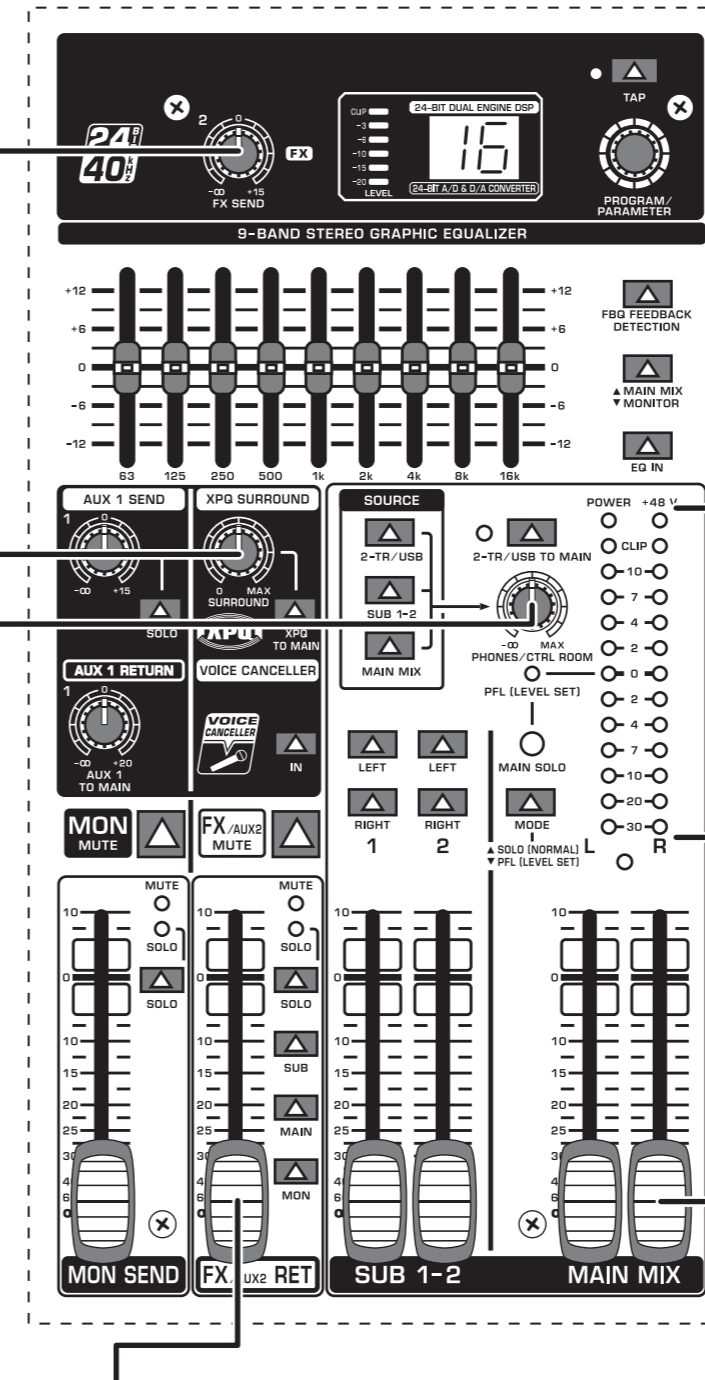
24 BIT
40 kHz
2
0
FX
-∞ +15
FX SEND
CLIP
-3
-6
-10
-15
-20
LEVEL
24-BIT DUAL ENGINE DSP
16
24-BIT A/D & D/A CONVERTER
TAP
PROGRAM/ PARAMETER
9-BAND STEREO GRAPHIC EQUALIZER
+12
+6
0
-6
-12
+12
+6
0
-6
-12
63
125
250
500
1k
2k
4k
8k
16k
FBQ FEEDBACK DETECTION
▲ MAIN MIX ▼ MONITOR
EQ IN
AUX 1 SEND
1
0
-∞ +15
SOLO
XPQ SURROUND
0 MAX
SURROUND
XPQ
XPQ TO MAIN
AUX 1 RETURN
1
0
-∞ +20
AUX 1 TO MAIN
VOICE CANCELLER
VOICE CANCELLER
IN
SOURCE
2-TR/USB
SUB 1-2
MAIN MIX
2-TR/USB TO MAIN
-∞ MAX
PHONES/CTRL ROOM
PFL (LEVEL SET)
POWER
+48 V
CLIP
10
7
4
2
0
2
4
7
10
20
30
L
R
LEFT
LEFT
RIGHT
RIGHT
1
2
MAIN SOLO
MODE
▲ SOLO (NORMAL)
▼ PFL (LEVEL SET)
MON MUTE
FX/AUX2 MUTE
MUTE
SOLO
SOLO
MUTE
SOLO
SOLO
SUB
MAIN
MON
10
0
10
15
20
25
30
40
60
∞
MON SEND
FX/AUX2 RET
SUB 1-2
MAIN MIX